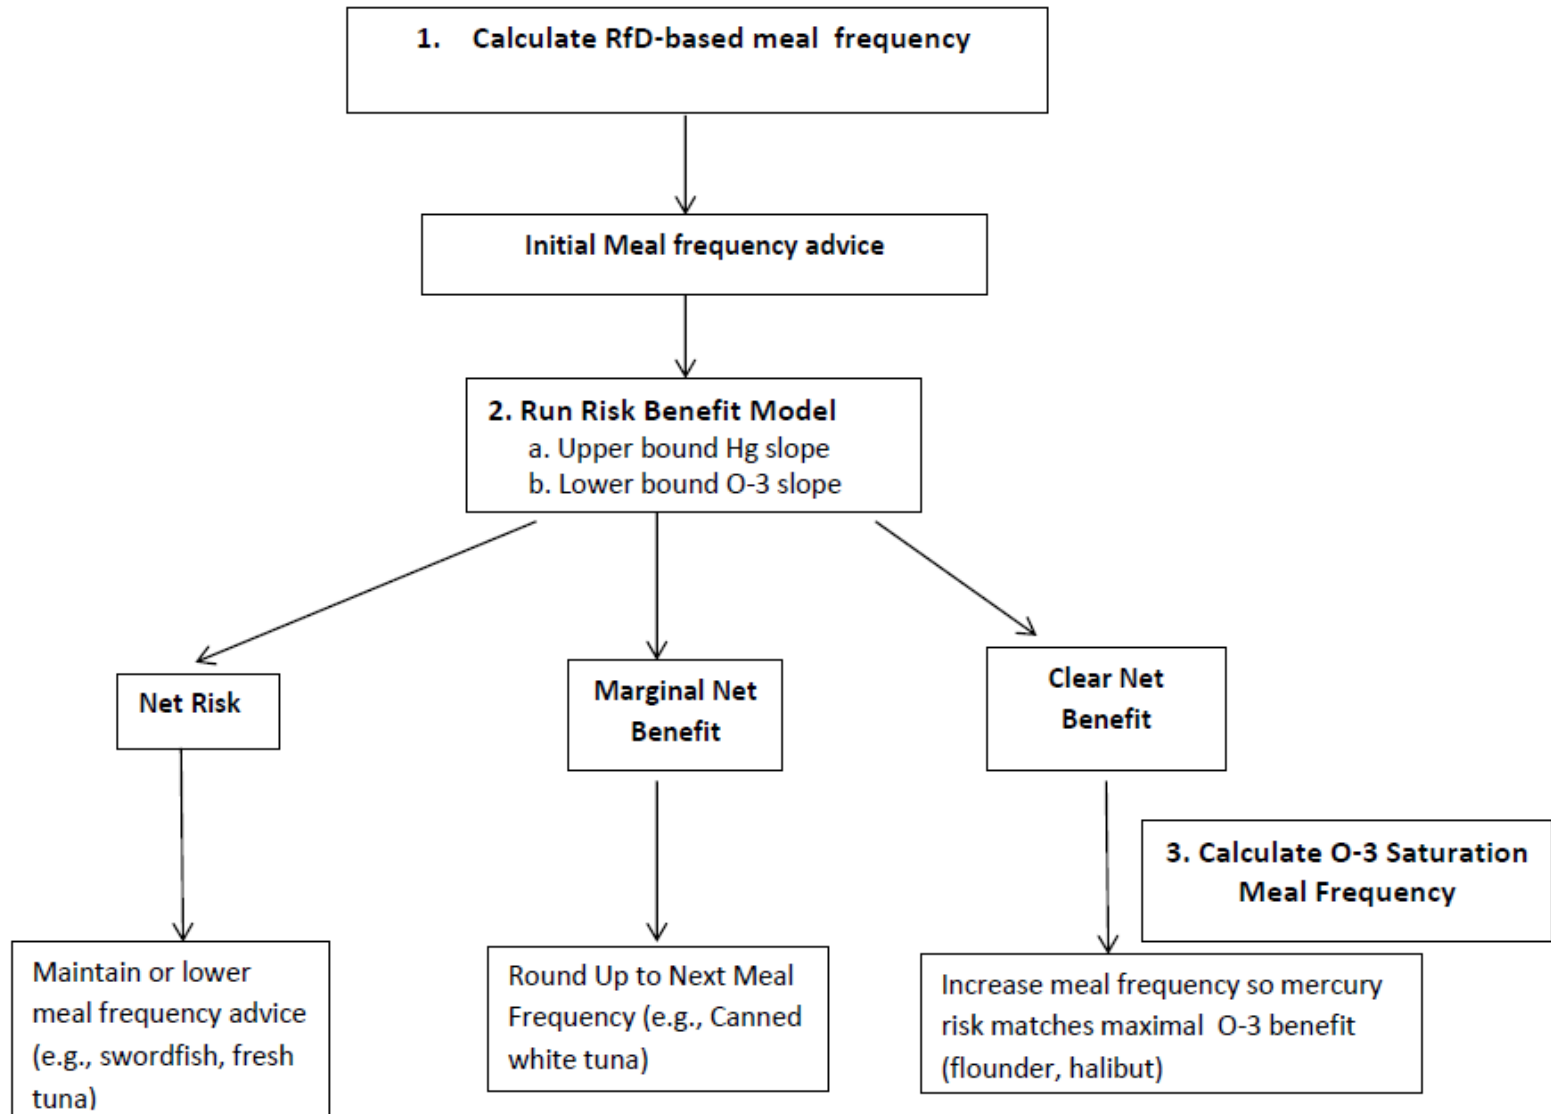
1. Calculate RfD-based meal frequency

Initial Meal frequency advice

2. Run Risk Benefit Model
a. Upper bound Hg slope
b. Lower bound O-3 slope

Net Risk

Marginal Net Benefit

Clear Net Benefit

3. Calculate O-3 Saturation Meal Frequency

Maintain or lower meal frequency advice (e.g., swordfish, fresh tuna)

Round Up to Next Meal Frequency (e.g., Canned white tuna)

Increase meal frequency so mercury risk matches maximal O-3 benefit (flounder, halibut)